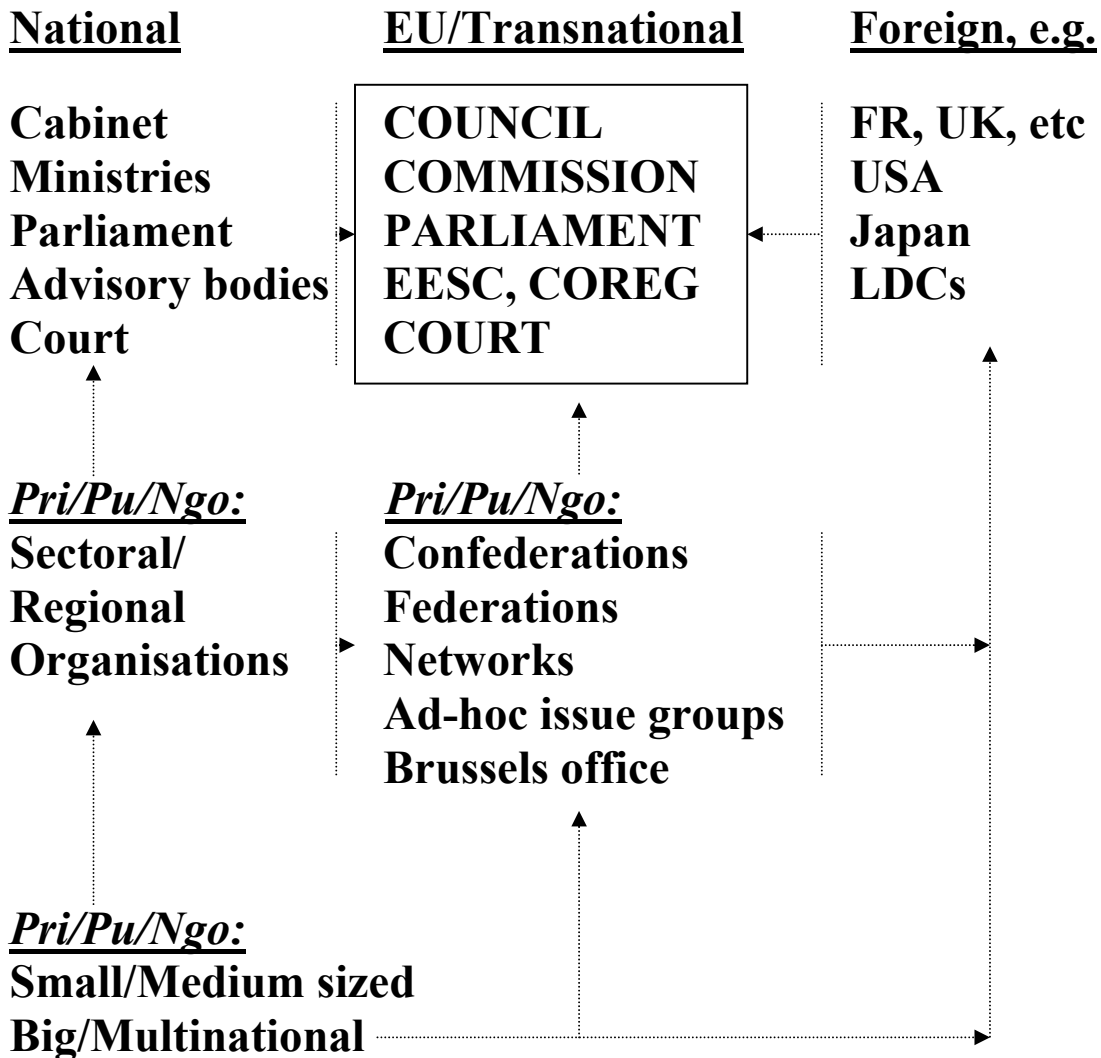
National

Cabinet
Ministries
Parliament
Advisory bodies
Court

EU/Transnational

COUNCIL
COMMISSION
PARLIAMENT
EESC, COREG
COURT

Foreign, e.g.

FR, UK, etc
USA
Japan
LDCs

Pri/Pu/Ngo:
Sectoral/
Regional
Organisations

Pri/Pu/Ngo:
Confederations
Federations
Networks
Ad-hoc issue groups
Brussels office

Pri/Pu/Ngo:
Small/Medium sized
Big/Multinational